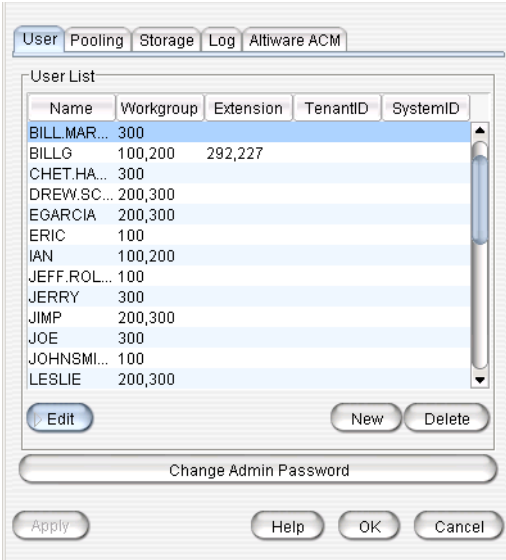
User | Pooling | Storage | Log | Altiware ACM

User List

| Name | Workgroup | Extension | TenantID | SystemID |
|---|---|---|---|---|
| BILL.MAR... | 300 | | | |
| BILLG | 100,200 | 292,227 | | |
| CHET.HA... | 300 | | | |
| DREW.SC... | 200,300 | | | |
| EGARCIA | 200,300 | | | |
| ERIC | 100 | | | |
| IAN | 100,200 | | | |
| JEFF.ROL... | 100 | | | |
| JERRY | 300 | | | |
| JIMP | 200,300 | | | |
| JOE | 300 | | | |
| JOHNSMI... | 100 | | | |
| LESLIE | 200,300 | | | |

Edit

New

Delete

Change Admin Password

Apply

Help

OK

Cancel